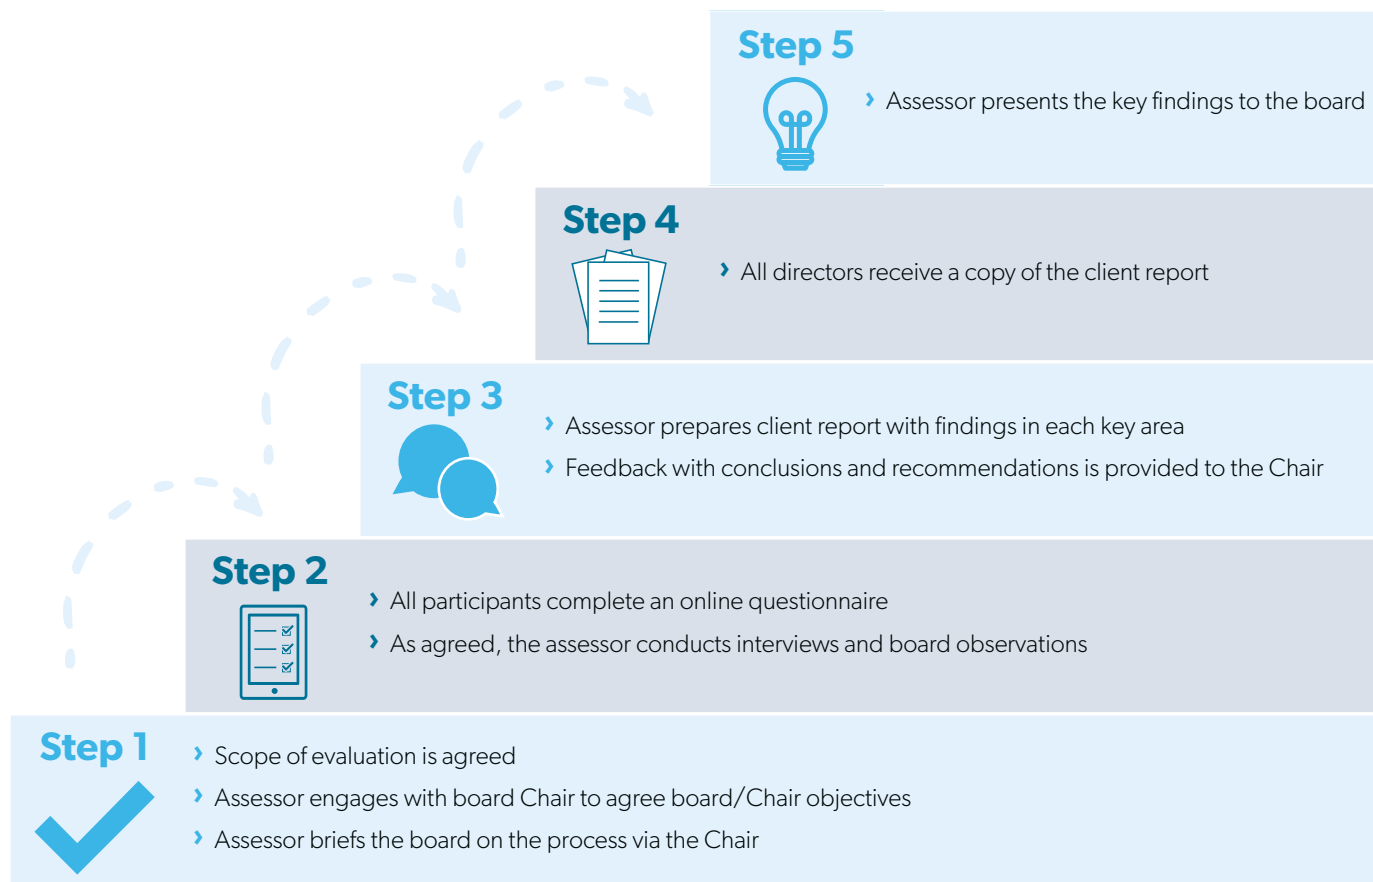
Step 5

› Assessor presents the key findings to the board

Step 4

› All directors receive a copy of the client report

Step 3

› Assessor prepares client report with findings in each key area
› Feedback with conclusions and recommendations is provided to the Chair

Step 2

› All participants complete an online questionnaire
› As agreed, the assessor conducts interviews and board observations

Step 1

› Scope of evaluation is agreed
› Assessor engages with board Chair to agree board/Chair objectives
› Assessor briefs the board on the process via the Chair